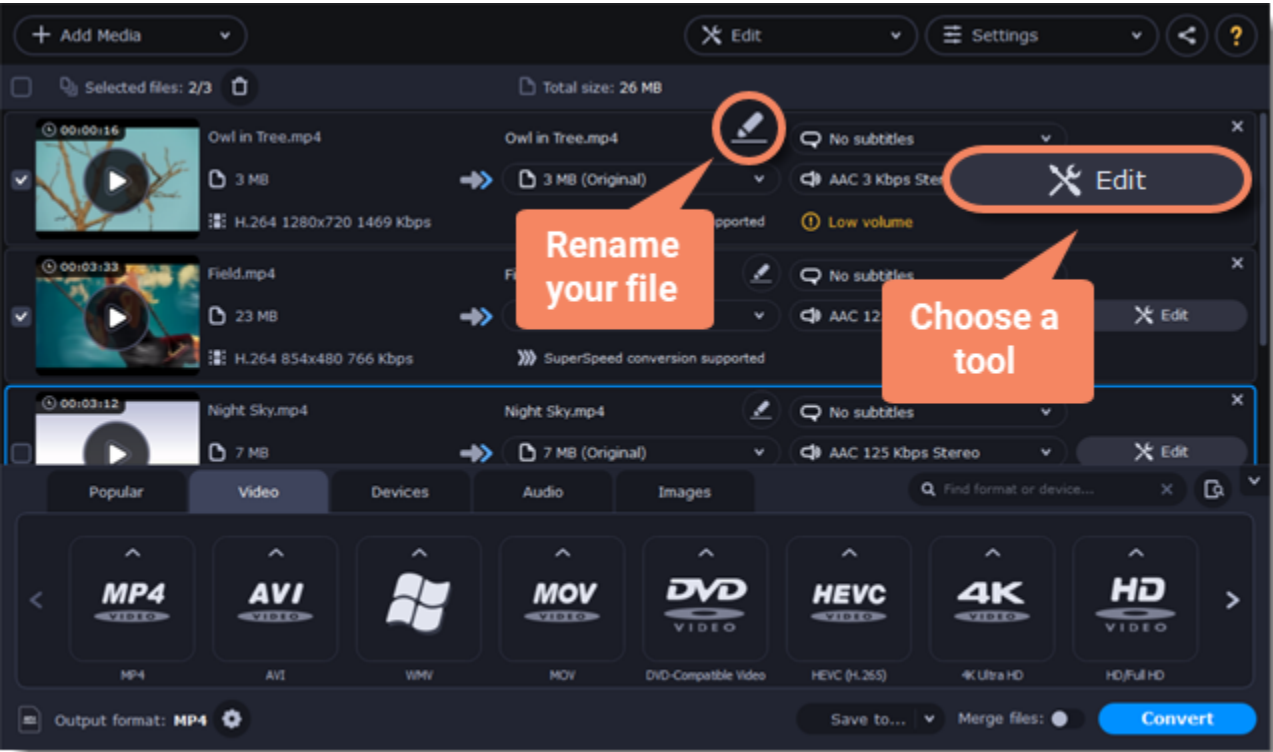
Add Media

Edit

Settings

?

Selected files: 2/3

Total size: 26 MB

00:00:16

Owl in Tree.mp4

3 MB

H.264 1280x720 1469 Kbps

Owl in Tree.mp4

3 MB (Original)

pported

No subtitles

AAC 3 Kbps Stere

Low volume

Edit

00:03:33

Field.mp4

23 MB

H.264 854x480 766 Kbps

Fi

SuperSpeed conversion supported

No subtitles

AAC 12

Edit

Rename your file

Choose a tool

00:03:12

Night Sky.mp4

7 MB

Night Sky.mp4

7 MB (Original)

No subtitles

AAC 125 Kbps Stereo

Edit

Popular

Video

Devices

Audio

Images

Find format or device...

MP4 VIDEO

AVI VIDEO

MOV VIDEO

DVD VIDEO

HEVC VIDEO

4K VIDEO

HD VIDEO

MP4

AVI

WMV

MOV

DVD-Compatible Video

HEVC (H.265)

4K Ultra HD

HD/Full HD

Output format: MP4

Save to...

Merge files:

Convert